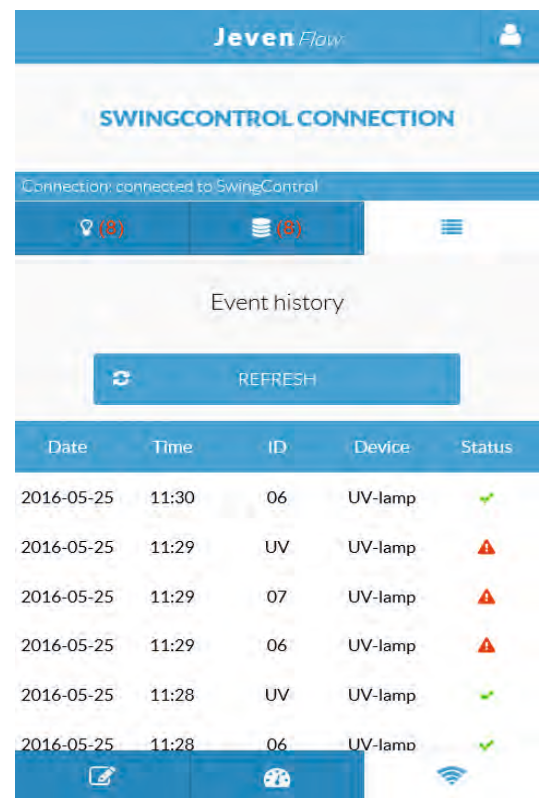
Jeven Flow

SWINGCONTROL CONNECTION

Connection: connected to SwingControl

(8) (8)

Event history

REFRESH

| Date | Time | ID | Device | Status |
|---|---|---|---|---|
| 2016-05-25 | 11:30 | 06 | UV-lamp | |
| 2016-05-25 | 11:29 | UV | UV-lamp | |
| 2016-05-25 | 11:29 | 07 | UV-lamp | |
| 2016-05-25 | 11:29 | 06 | UV-lamp | |
| 2016-05-25 | 11:28 | UV | UV-lamp | |
| 2016-05-25 | 11:28 | 06 | UV-lamp | |